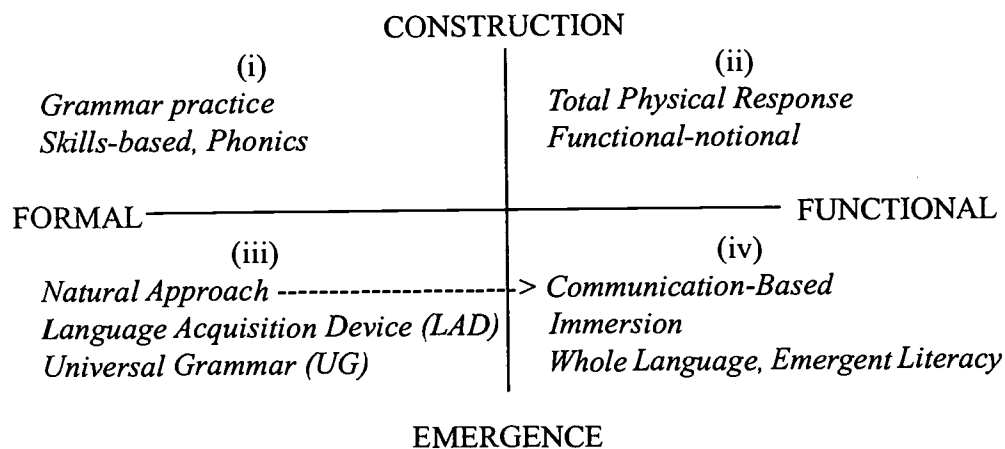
CONSTRUCTION

(i)
Grammar practice
Skills-based, Phonics

(ii)
Total Physical Response
Functional-notional

FORMAL

FUNCTIONAL

(iii)
Natural Approach ------------------------>
Language Acquisition Device (LAD)
Universal Grammar (UG)

(iv)
Communication-Based
Immersion
Whole Language, Emergent Literacy

EMERGENCE